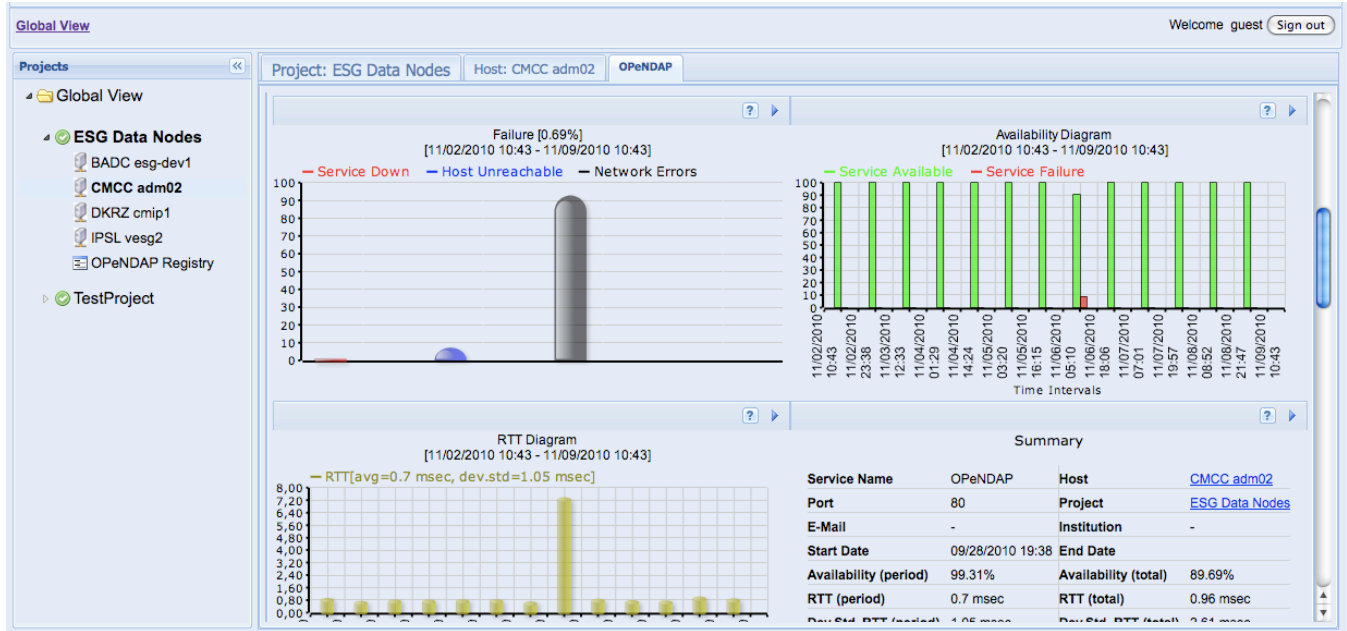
Global View

Welcome guest Sign out

Projects

Global View

ESG Data Nodes

BADC esg-dev1

CMCC adm02

DKRZ cmip1

IPSL vesg2

OPeNDAP Registry

TestProject

Project: ESG Data Nodes | Host: CMCC adm02 | OPeNDAP

Failure [0.69%]
[11/02/2010 10:43 - 11/09/2010 10:43]

Service Down  Host Unreachable  Network Errors

100 90 80 70 60 50 40 30 20 10 0

Availability Diagram
[11/02/2010 10:43 - 11/09/2010 10:43]

Service Available  Service Failure

100 90 80 70 60 50 40 30 20 10 0

11/02/2010 10:43
11/02/2010 23:38
11/03/2010 12:33
11/04/2010 01:29
11/04/2010 14:24
11/05/2010 03:20
11/05/2010 16:15
11/06/2010 05:10
11/06/2010 18:06
11/07/2010 07:01
11/07/2010 19:57
11/08/2010 08:52
11/08/2010 21:47
11/09/2010 10:43

Time Intervals

RTT Diagram
[11/02/2010 10:43 - 11/09/2010 10:43]

RTT[avg=0.7 msec, dev.std=1.05 msec]

8,00 7,20 6,40 5,60 4,80 4,00 3,20 2,40 1,60 0,80 0,00

Summary

| Service Name | OPeNDAP | Host | CMCC adm02 |
|---|---|---|---|
| Port | 80 | Project | ESG Data Nodes |
| E-Mail | - | Institution | - |
| Start Date | 09/28/2010 19:38 | End Date | |
| Availability (period) | 99.31% | Availability (total) | 89.69% |
| RTT (period) | 0.7 msec | RTT (total) | 0.96 msec |
| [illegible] | 1.05 msec | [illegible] | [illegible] |